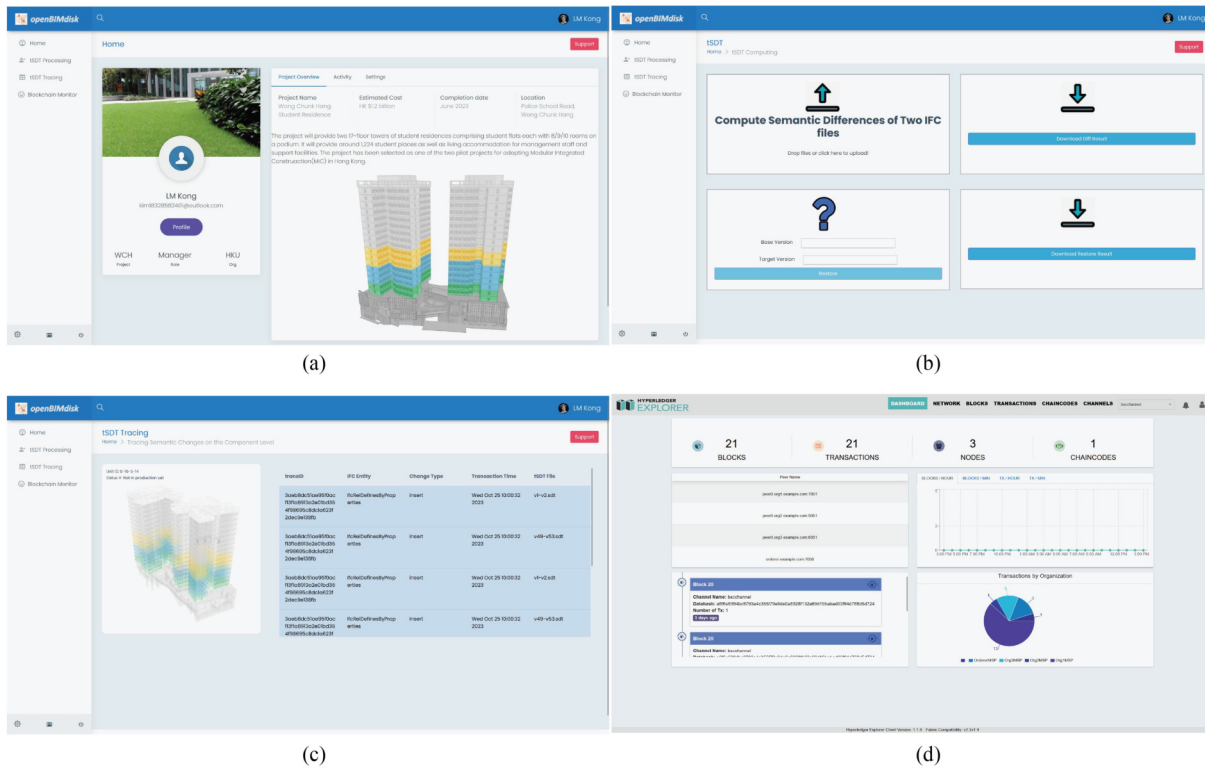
openBIMdisk

LM Kong

Home
tSDT Processing
tSDT Tracing
Blockchain Monitor

Home

Support

Project Overview
Activity
Settings

Project Name
Wong Chuk Hang Student Residence

Estimated Cost
HK $1.2 billion

Completion date
June 2023

Location
Police School Road, Wong Chuk Hang

The project will provide two 17-floor towers of student residences comprising student flats each with 8/9/10 rooms on a podium. It will provide around 1,224 student places as well as living accommodation for management staff and support facilities. The project has been selected as one of the two pilot projects for adopting Modular Integrated Construction(MiC) in Hong Kong.

LM Kong
lkm9832858240@outlook.com

Profile

WCH
Project

Manager
Role

HKU
Org

(a)

openBIMdisk

LM Kong

Home
tSDT Processing
tSDT Tracing
Blockchain Monitor

tSDT
Home > tSDT Computing

Support

Compute Semantic Differences of Two IFC files

Drop files or click here to upload!

Download Diff Result

Base Version
Target Version

Restore

Download Restore Result

(b)

openBIMdisk

LM Kong

Home
tSDT Processing
tSDT Tracing
Blockchain Monitor

tSDT Tracing
Home > Tracing Semantic Changes on the Component Level

Support

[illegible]

| transID | IFC Entity | Change Type | Transaction Time | tSDT File |
|---|---|---|---|---|
| 3cec8dc51ae95f0ac ff3ffc69f3e2e0fbd36 4f59695c8dcfa623f 2dec9e128fb | IfcRelDefinesByProperties | Insert | Wed Oct 25 13:00:32 2023 | v1-v2.sdt |
| 3cec8dc51ae95f0ac ff3ffc69f3e2e0fbd36 4f59695c8dcfa623f 2dec9e128fb | IfcRelDefinesByProperties | Insert | Wed Oct 25 13:00:32 2023 | v49-v53.sdt |
| 3cec8dc51ae95f0ac ff3ffc69f3e2e0fbd36 4f59695c8dcfa623f 2dec9e128fb | IfcRelDefinesByProperties | Insert | Wed Oct 25 13:00:32 2023 | v1-v2.sdt |
| 3cec8dc51ae95f0ac ff3ffc69f3e2e0fbd36 4f59695c8dcfa623f | IfcRelDefinesByProperties | Insert | Wed Oct 25 13:00:32 2023 | v49-v53.sdt |

(c)

HYPERLEDGER EXPLORER

DASHBOARD NETWORK BLOCKS TRANSACTIONS CHAINCODES CHANNELS

21 BLOCKS
21 TRANSACTIONS
3 NODES
1 CHAINCODES

Peer Name
peer0.org1.example.com:7051
peer0.org2.example.com:9051
peer0.org3.example.com:6051
orderer.example.com:7050

BLOCKS / HOUR  BLOCKS / MIN  TX / HOUR  TX / MIN

Block 20
Channel Name: bocchannel
Datahash: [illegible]
Number of Tx: 1
3 days ago

Block 20
Channel Name: bocchannel

Transactions by Organization

OrdererMSP  Org1MSP  Org2MSP  Org3MSP

Hyperledger Explorer Client Version: 1.1.8  Fabric Compatibility: v2.5/1.4

(d)